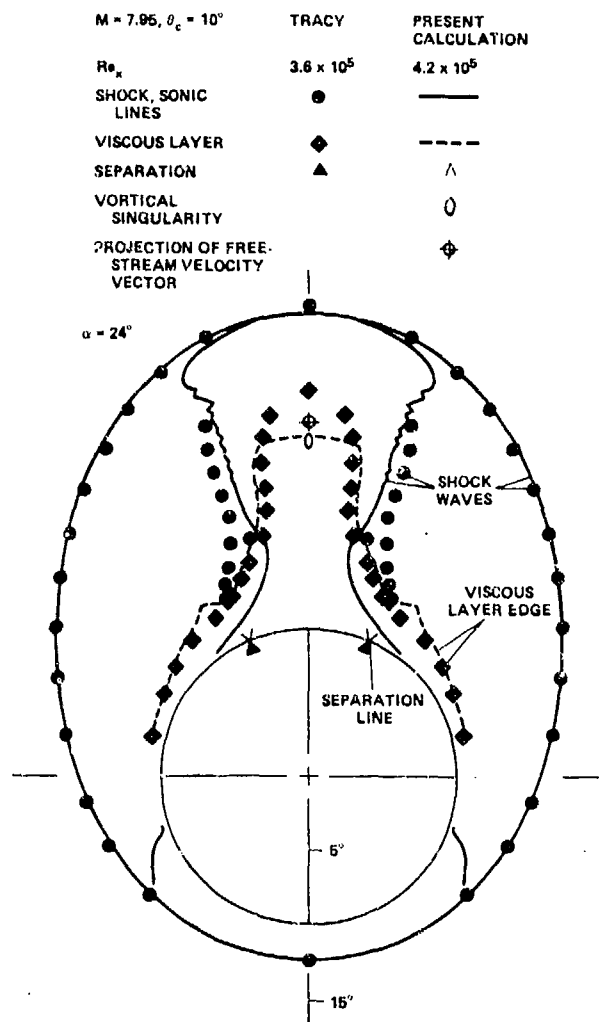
| $M = 7.95$, $\theta_c = 10°$ | TRACY | PRESENT CALCULATION |
|---|---|---|
| $Re_x$ | $3.6 \times 10^5$ | $4.2 \times 10^5$ |
| SHOCK, SONIC LINES | ● | ——— |
| VISCOUS LAYER | ◆ | - - - - |
| SEPARATION | ▲ | Λ |
| VORTICAL SINGULARITY | | 0 |
| PROJECTION OF FREE-STREAM VELOCITY VECTOR | | ⊕ |

$\alpha = 24°$

SHOCK WAVES

VISCOUS LAYER EDGE

SEPARATION LINE

5°

15°